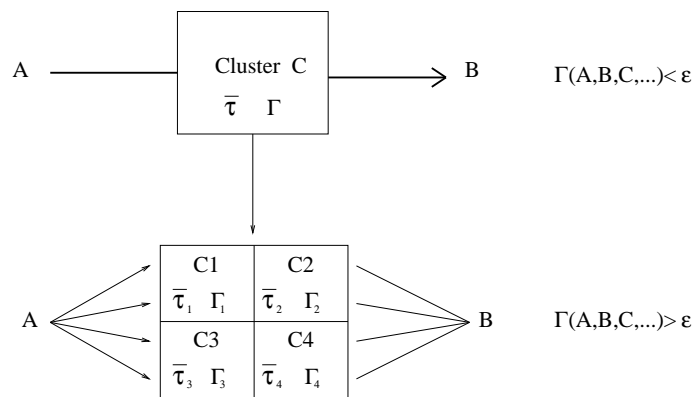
A

Cluster C
$\overline{\tau}$ $\Gamma$

B

$\Gamma(A,B,C,...) < \varepsilon$

C1
$\overline{\tau}_1$ $\Gamma_1$

C2
$\overline{\tau}_2$ $\Gamma_2$

A

C3
$\overline{\tau}_3$ $\Gamma_3$

C4
$\overline{\tau}_4$ $\Gamma_4$

B

$\Gamma(A,B,C,...) > \varepsilon$